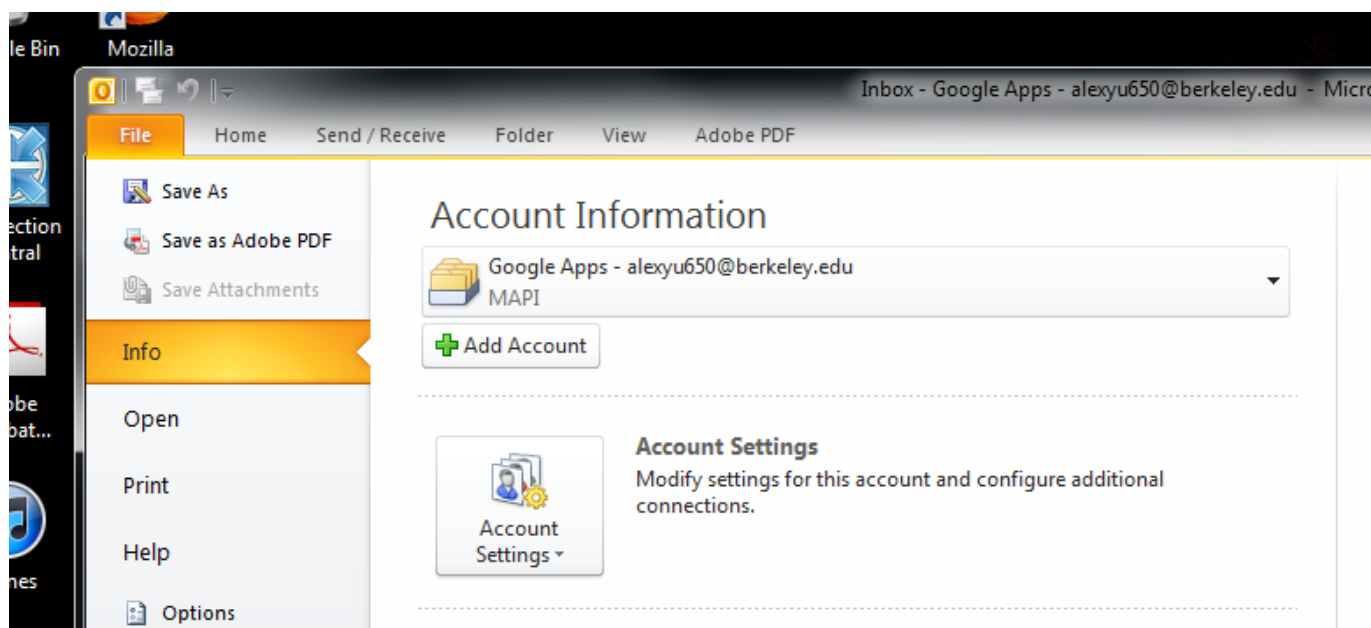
le Bin

Mozilla

ection
tral

obe
bat...

nes

Inbox - Google Apps - alexyu650@berkeley.edu - Micro

File

Home

Send / Receive

Folder

View

Adobe PDF

Save As

Save as Adobe PDF

Save Attachments

Info

Open

Print

Help

Options

Account Information

Google Apps - alexyu650@berkeley.edu
MAPI

Add Account

Account Settings

Account Settings
Modify settings for this account and configure additional connections.